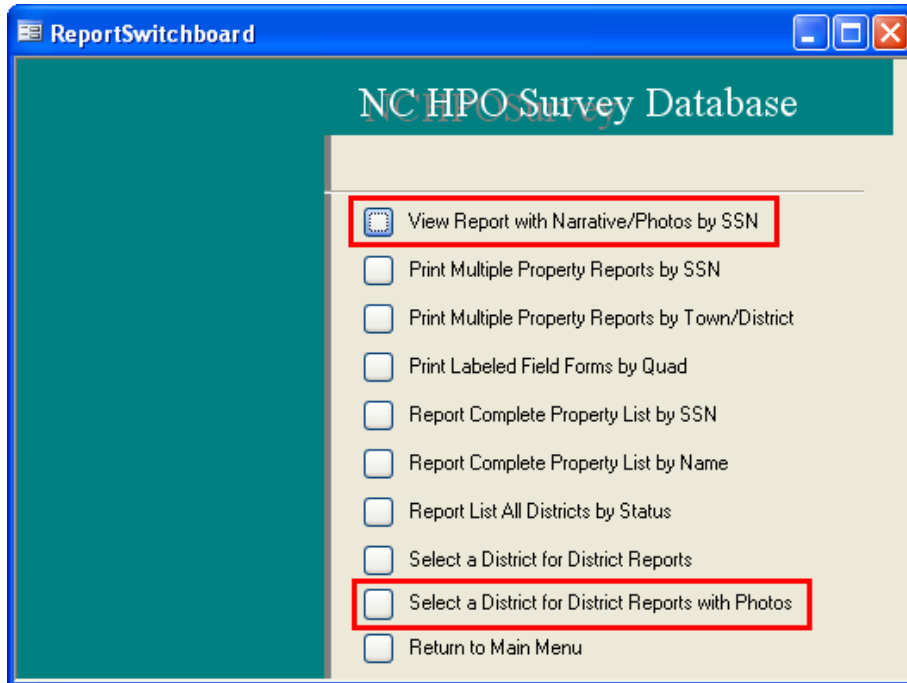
ReportSwitchboard

NC HPO Survey Database

View Report with Narrative/Photos by SSN

Print Multiple Property Reports by SSN

Print Multiple Property Reports by Town/District

Print Labeled Field Forms by Quad

Report Complete Property List by SSN

Report Complete Property List by Name

Report List All Districts by Status

Select a District for District Reports

Select a District for District Reports with Photos

Return to Main Menu